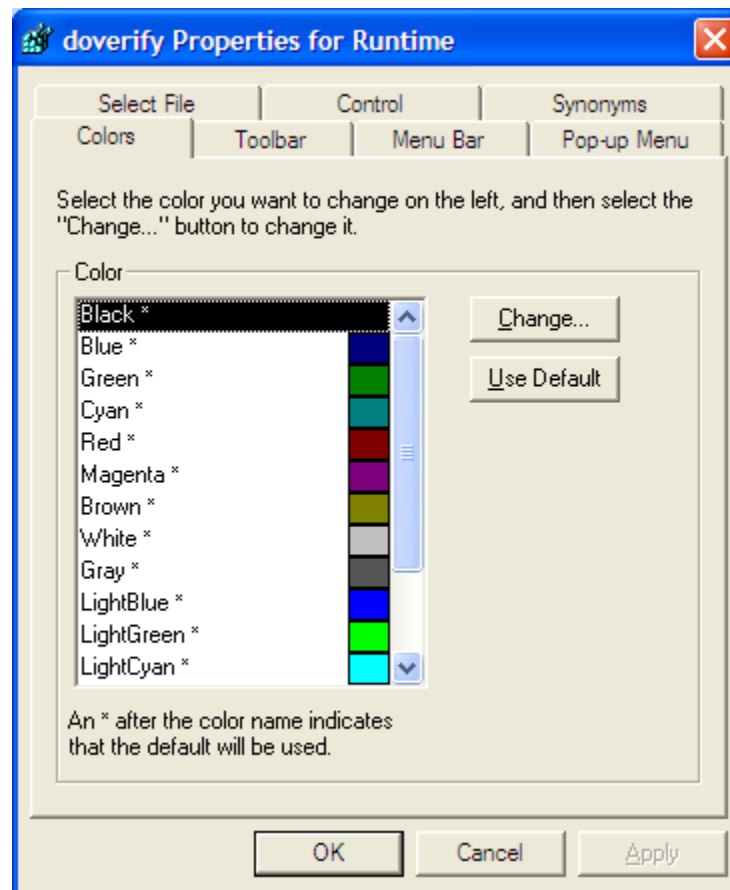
doverify Properties for Runtime

Select File
Control
Synonyms
Colors
Toolbar
Menu Bar
Pop-up Menu

Select the color you want to change on the left, and then select the "Change..." button to change it.

Color

Black *
Blue *
Green *
Cyan *
Red *
Magenta *
Brown *
White *
Gray *
LightBlue *
LightGreen *
LightCyan *

Change...
Use Default

An * after the color name indicates that the default will be used.

OK
Cancel
Apply